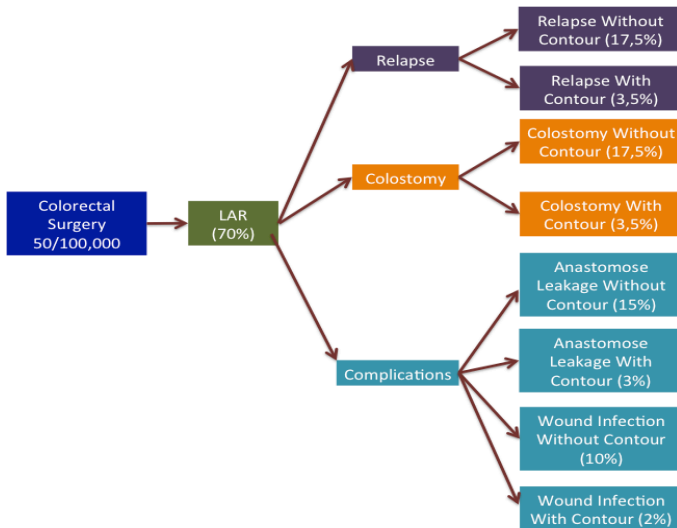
Colorectal Surgery 50/100,000

LAR (70%)

Relapse

Relapse Without Contour (17,5%)

Relapse With Contour (3,5%)

Colostomy

Colostomy Without Contour (17,5%)

Colostomy With Contour (3,5%)

Complications

Anastomose Leakage Without Contour (15%)

Anastomose Leakage With Contour (3%)

Wound Infection Without Contour (10%)

Wound Infection With Contour (2%)